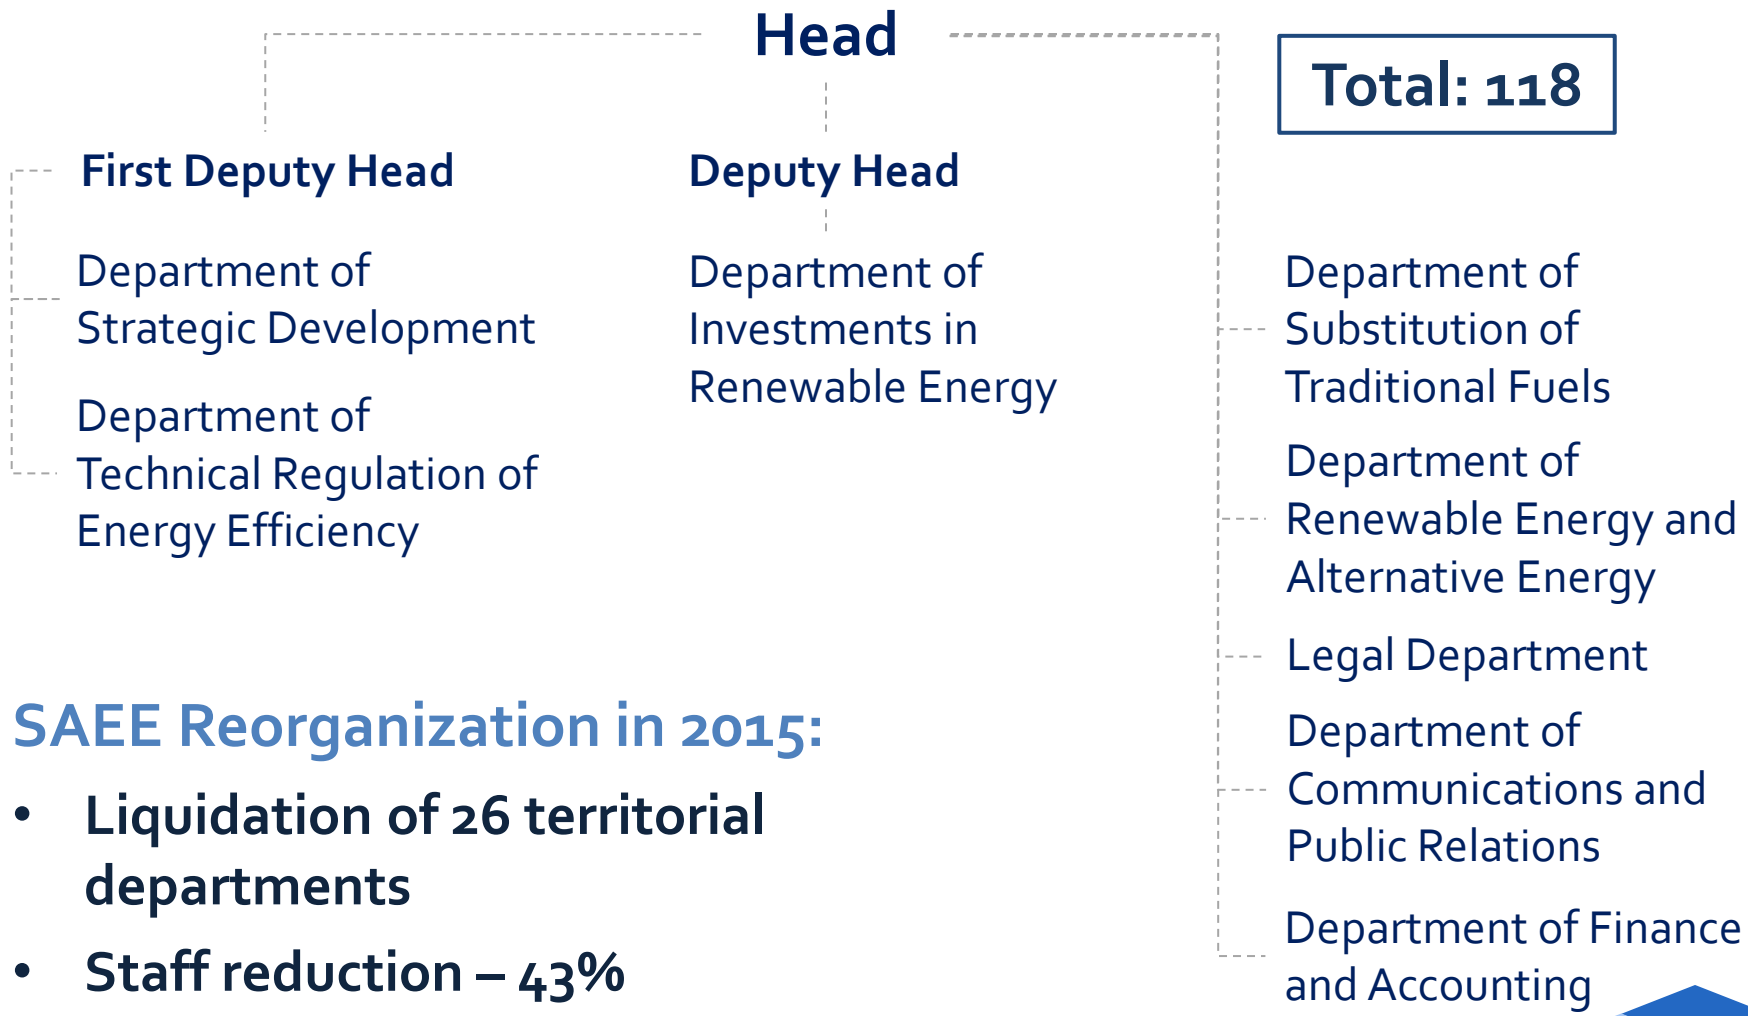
Head

Total: 118

First Deputy Head

Department of Strategic Development

Department of Technical Regulation of Energy Efficiency

Deputy Head

Department of Investments in Renewable Energy

Department of Substitution of Traditional Fuels

Department of Renewable Energy and Alternative Energy

Legal Department

Department of Communications and Public Relations

Department of Finance and Accounting

SAEE Reorganization in 2015:

- Liquidation of 26 territorial departments
- Staff reduction – 43%